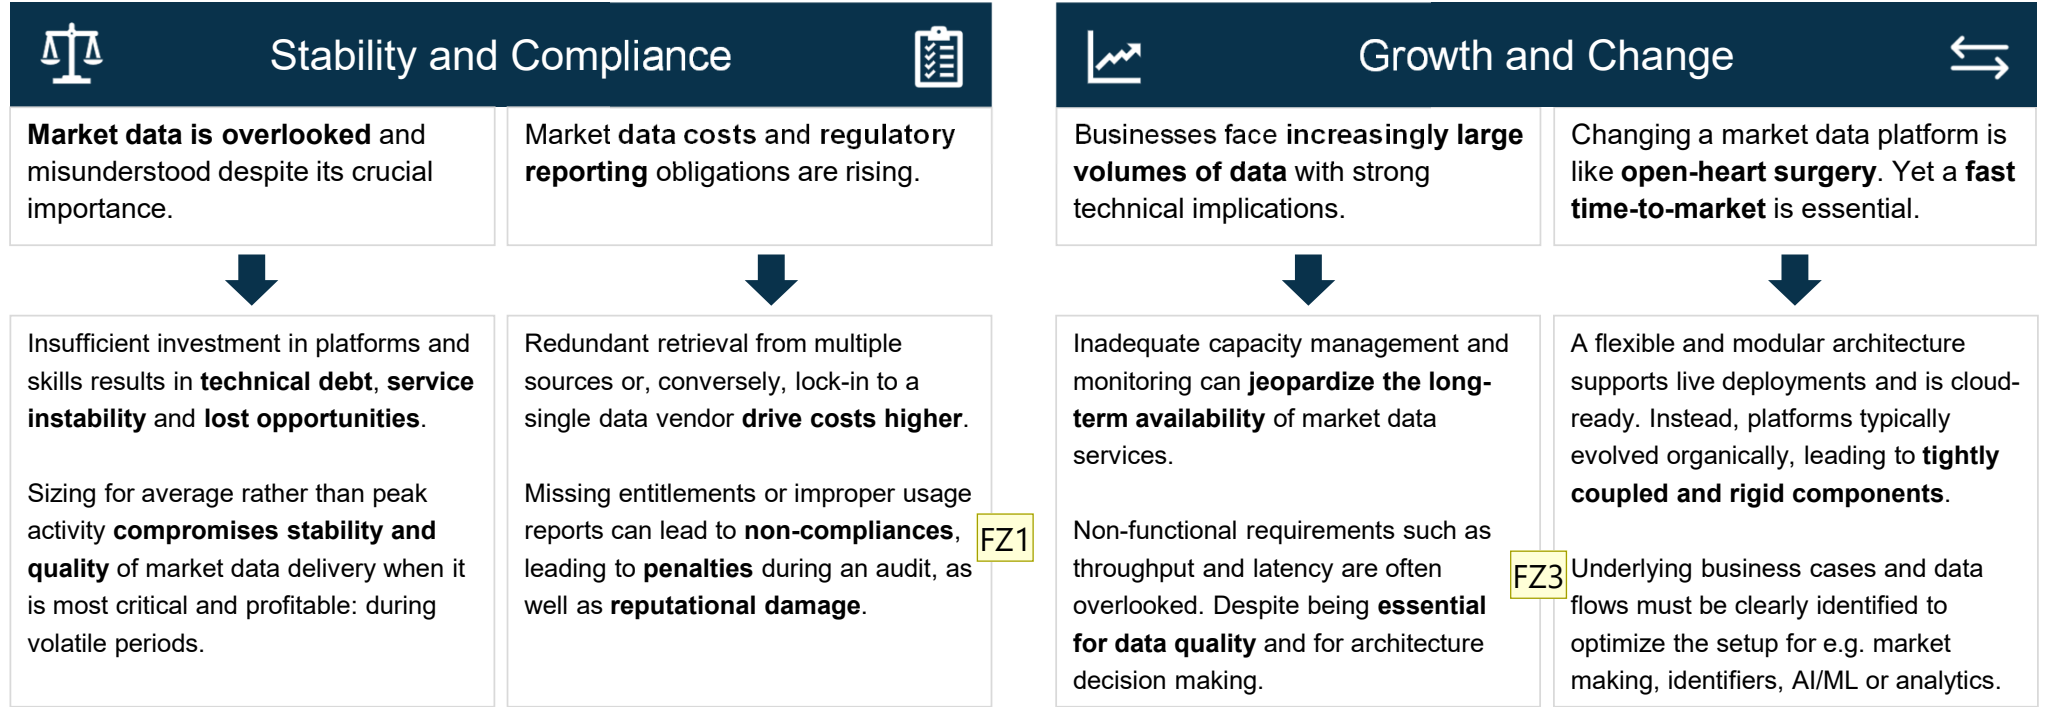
Stability and Compliance

Market data is overlooked and misunderstood despite its crucial importance.

Market data costs and regulatory reporting obligations are rising.

Insufficient investment in platforms and skills results in technical debt, service instability and lost opportunities.

Sizing for average rather than peak activity compromises stability and quality of market data delivery when it is most critical and profitable: during volatile periods.

Redundant retrieval from multiple sources or, conversely, lock-in to a single data vendor drive costs higher.

Missing entitlements or improper usage reports can lead to non-compliances, leading to penalties during an audit, as well as reputational damage.

FZ1

Growth and Change

Businesses face increasingly large volumes of data with strong technical implications.

Changing a market data platform is like open-heart surgery. Yet a fast time-to-market is essential.

Inadequate capacity management and monitoring can jeopardize the long-term availability of market data services.

Non-functional requirements such as throughput and latency are often overlooked. Despite being essential for data quality and for architecture decision making.

FZ3

A flexible and modular architecture supports live deployments and is cloud-ready. Instead, platforms typically evolved organically, leading to tightly coupled and rigid components.

Underlying business cases and data flows must be clearly identified to optimize the setup for e.g. market making, identifiers, AI/ML or analytics.